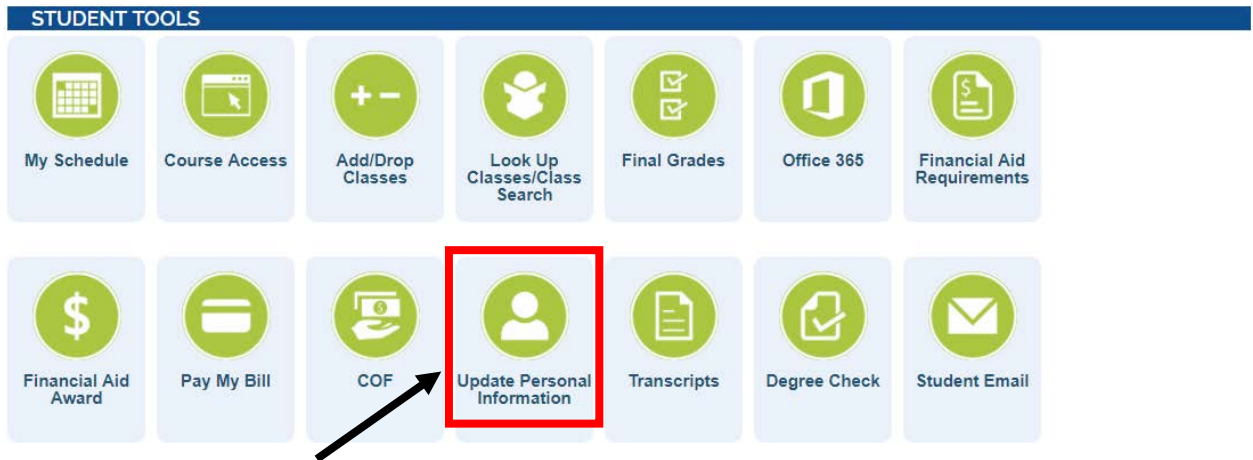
STUDENT TOOLS

My Schedule

Course Access

Add/Drop Classes

Look Up Classes/Class Search

Final Grades

Office 365

Financial Aid Requirements

Financial Aid Award

Pay My Bill

COF

Update Personal Information

Transcripts

Degree Check

Student Email